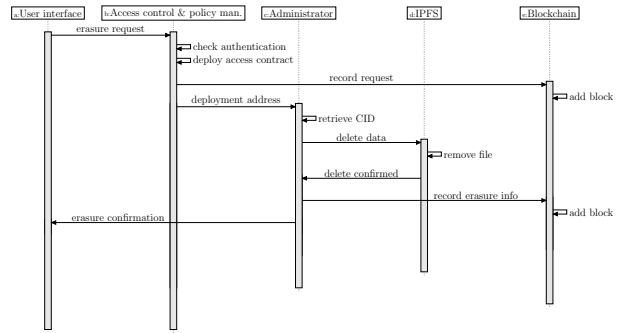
a:User interface
b:Access control & policy man.
c:Administrator
d:IPFS
e:Blockchain

erasure request
check authentication
deploy access contract
record request
add block
deployment address
retrieve CID
delete data
remove file
delete confirmed
record erasure info
add block
erasure confirmation